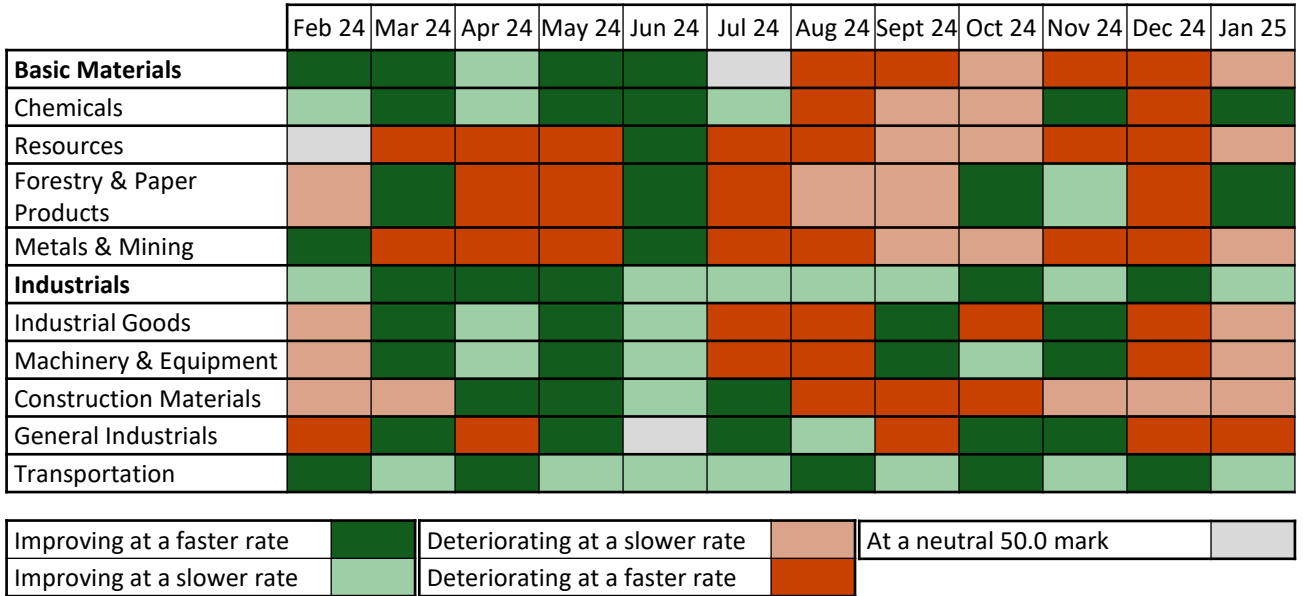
| | Feb 24 | Mar 24 | Apr 24 | May 24 | Jun 24 | Jul 24 | Aug 24 | Sept 24 | Oct 24 | Nov 24 | Dec 24 | Jan 25 |
|---|---|---|---|---|---|---|---|---|---|---|---|---|
| **Basic Materials** | | | | | | | | | | | | |
| Chemicals | | | | | | | | | | | | |
| Resources | | | | | | | | | | | | |
| Forestry & Paper Products | | | | | | | | | | | | |
| Metals & Mining | | | | | | | | | | | | |
| **Industrials** | | | | | | | | | | | | |
| Industrial Goods | | | | | | | | | | | | |
| Machinery & Equipment | | | | | | | | | | | | |
| Construction Materials | | | | | | | | | | | | |
| General Industrials | | | | | | | | | | | | |
| Transportation | | | | | | | | | | | | |

Improving at a faster rate
Improving at a slower rate
Deteriorating at a slower rate
Deteriorating at a faster rate
At a neutral 50.0 mark